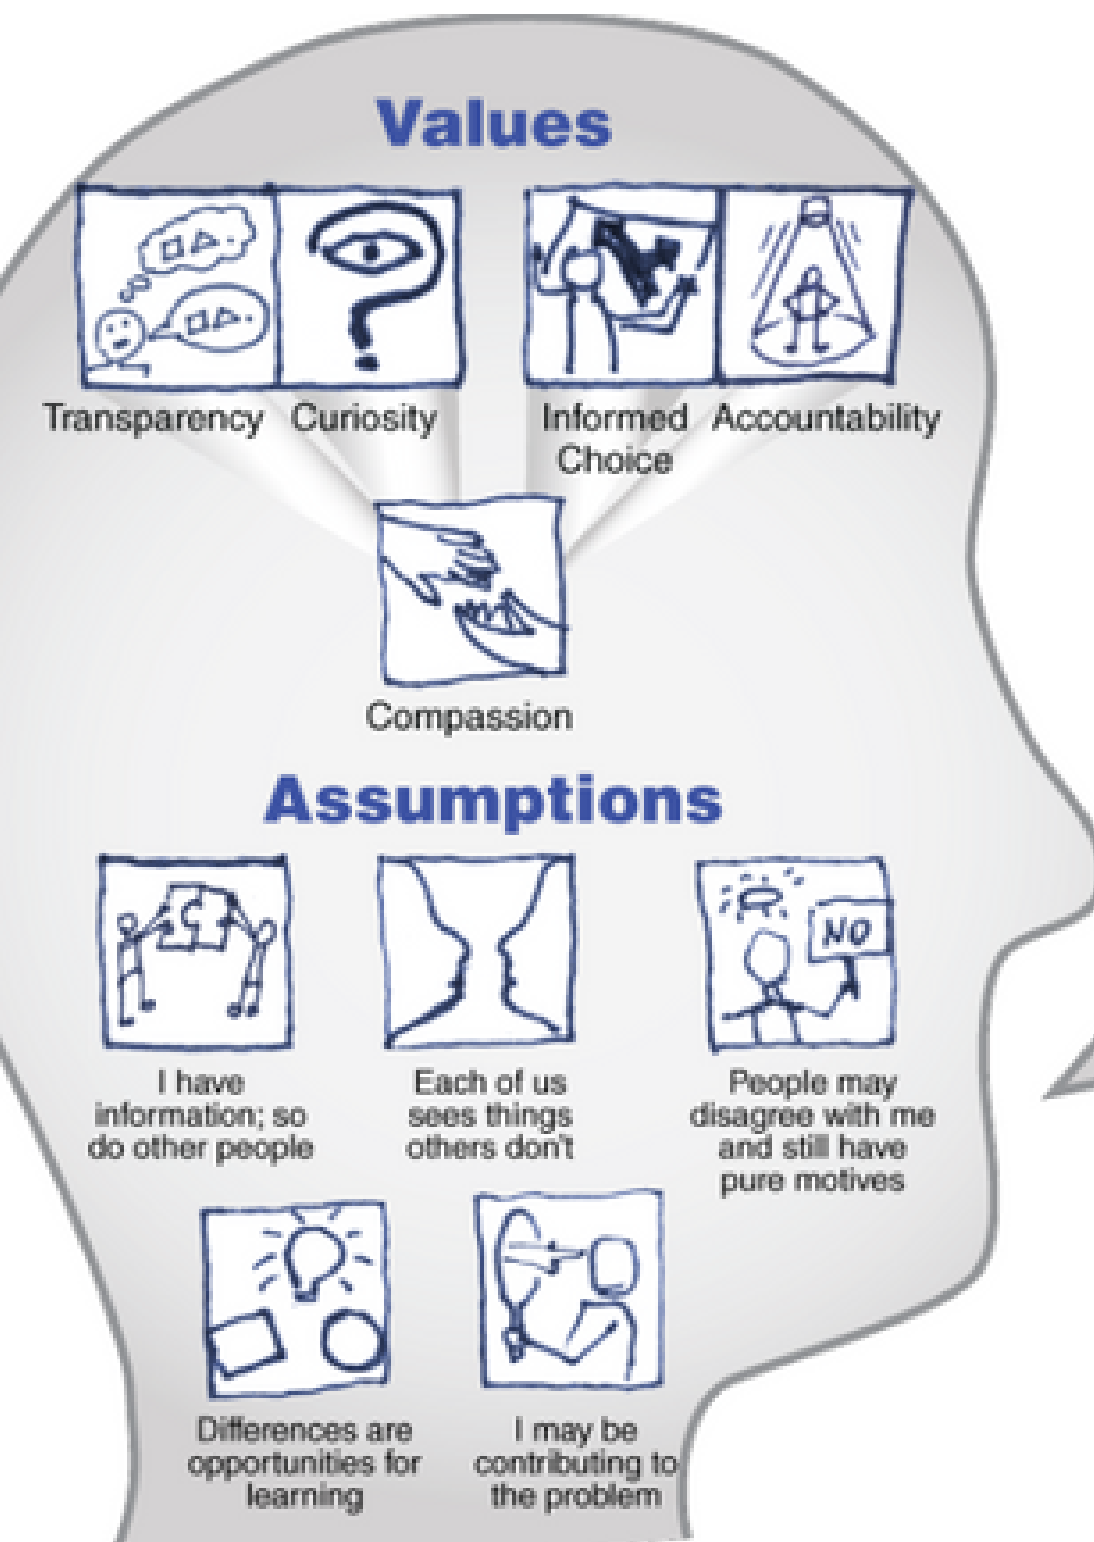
Values

Transparency

Curiosity

Informed Choice

Accountability

Compassion

Assumptions

NO

I have information; so do other people

Each of us sees things others don't

People may disagree with me and still have pure motives

Differences are opportunities for learning

I may be contributing to the problem